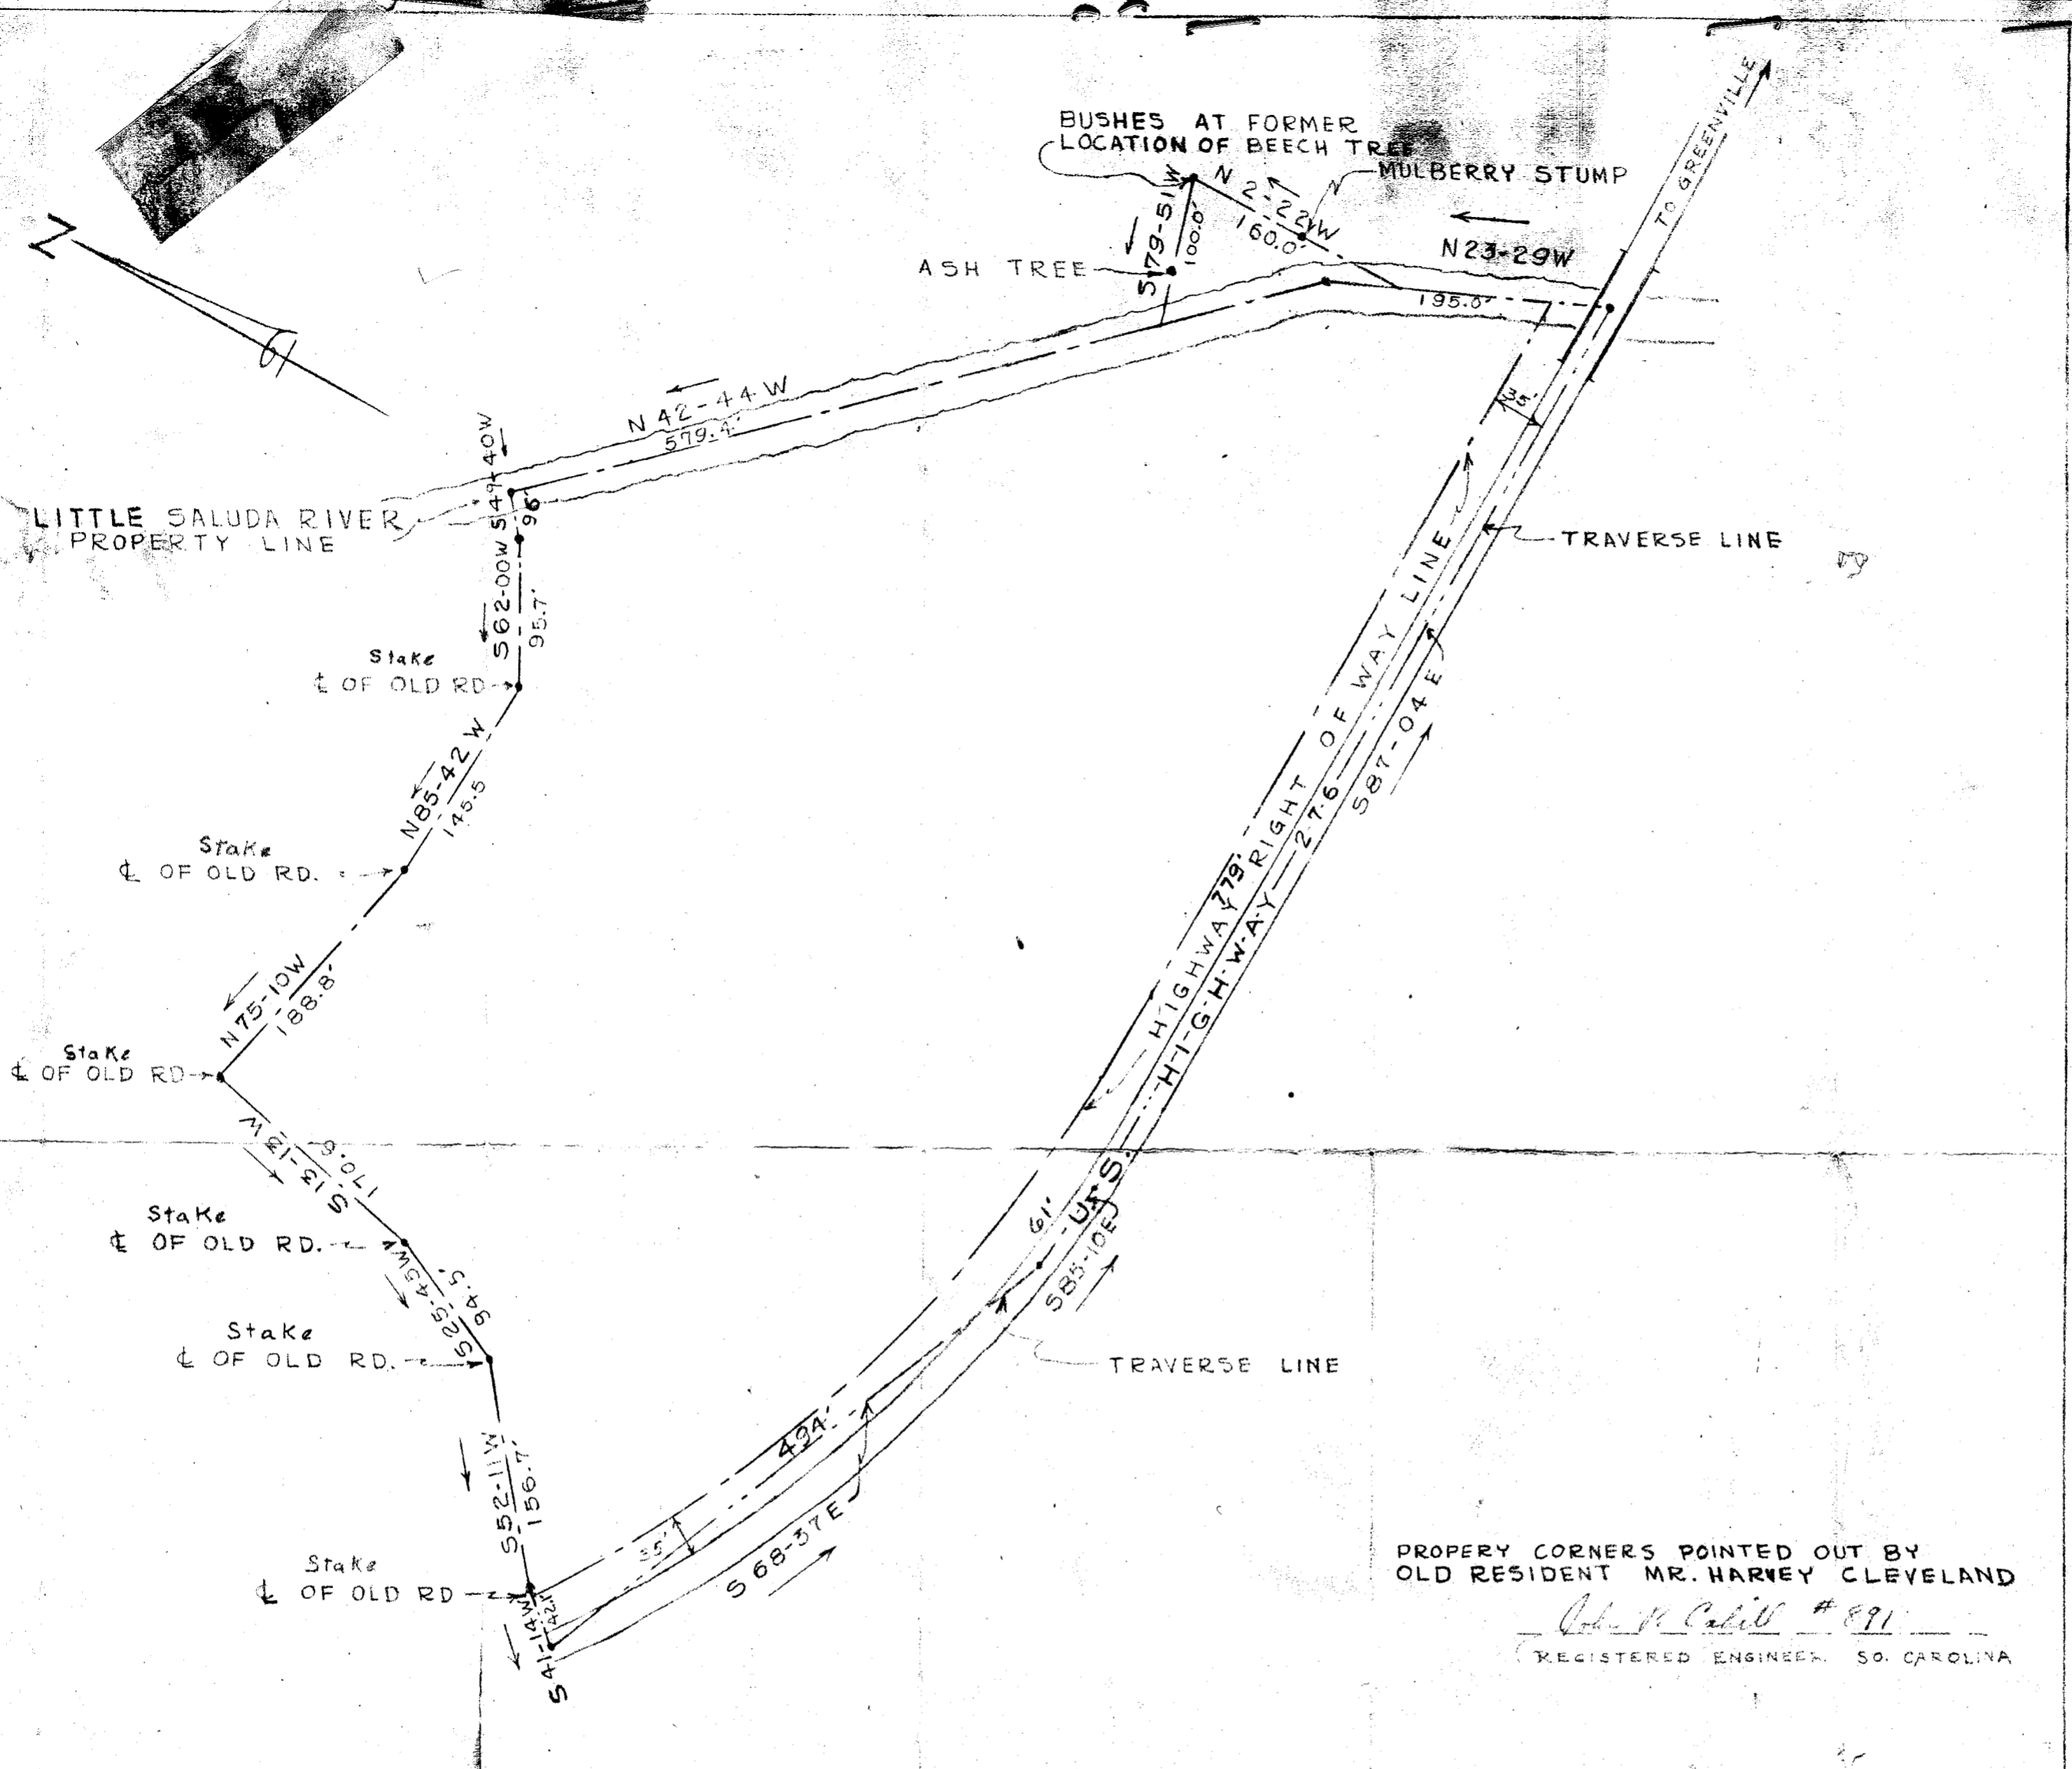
N

BUSHES AT FORMER LOCATION OF BEECH TREE

MULBERRY STUMP

N 2-22 W
160.0'

N23-29W

195.0'

TO GREENVILLE

ASH TREE

S79-51W
100.0'

N 42-44 W
579.4'

S49-40W
96'

LITTLE SALUDA RIVER PROPERTY LINE

S62-00W
95.7'

Stake
℄ OF OLD RD

N85-42 W
145.5

Stake
℄ OF OLD RD.

N75-10W
188.8'

Stake
℄ OF OLD RD

S13-13W
170.6'

Stake
℄ OF OLD RD.

S25-45W
94.5

Stake
℄ OF OLD RD.

S52-11W
156.7'

Stake
℄ OF OLD RD

S41-14W
42.1

35'

35'

TRAVERSE LINE

HIGHWAY 178 RIGHT OF WAY LINE

HIGHWAY 276

S87-04E

U.S.

61'

S85-10E

TRAVERSE LINE

494'

S 68-37E

PROPERY CORNERS POINTED OUT BY OLD RESIDENT MR. HARVEY CLEVELAND

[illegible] #891

REGISTERED ENGINEER SO. CAROLINA